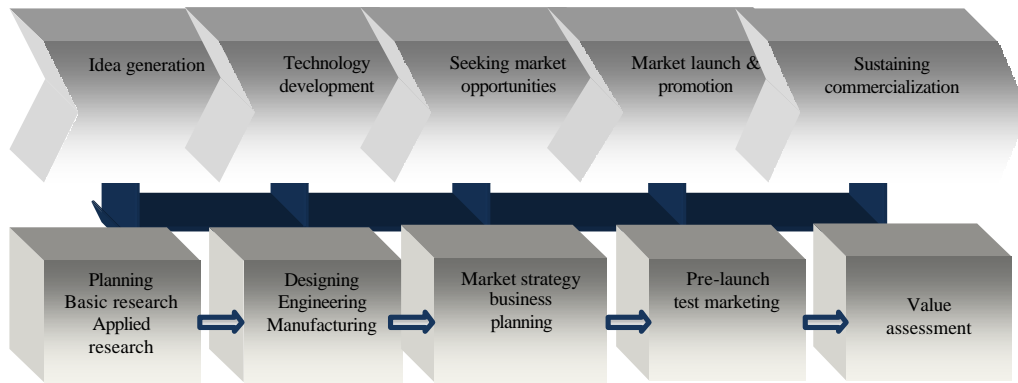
Idea generation

Technology development

Seeking market opportunities

Market launch & promotion

Sustaining commercialization

Planning
Basic research
Applied research

Designing
Engineering
Manufacturing

Market strategy
business
planning

Pre-launch
test marketing

Value
assessment